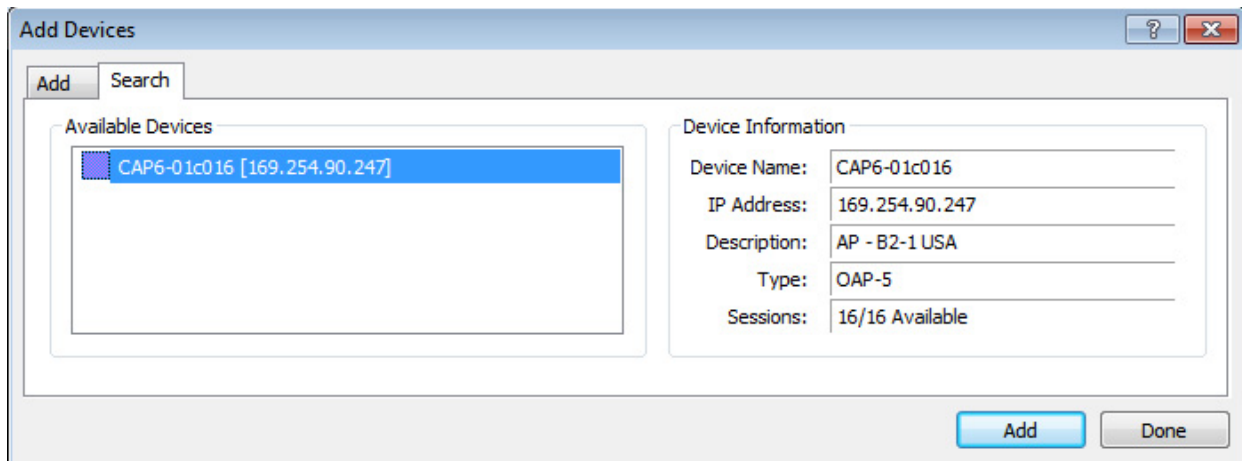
Add Devices

?

Add

Search

Available Devices

CAP6-01c016 [169.254.90.247]

Device Information

| | |
|---|---|
| Device Name: | CAP6-01c016 |
| IP Address: | 169.254.90.247 |
| Description: | AP - B2-1 USA |
| Type: | OAP-5 |
| Sessions: | 16/16 Available |

Add

Done